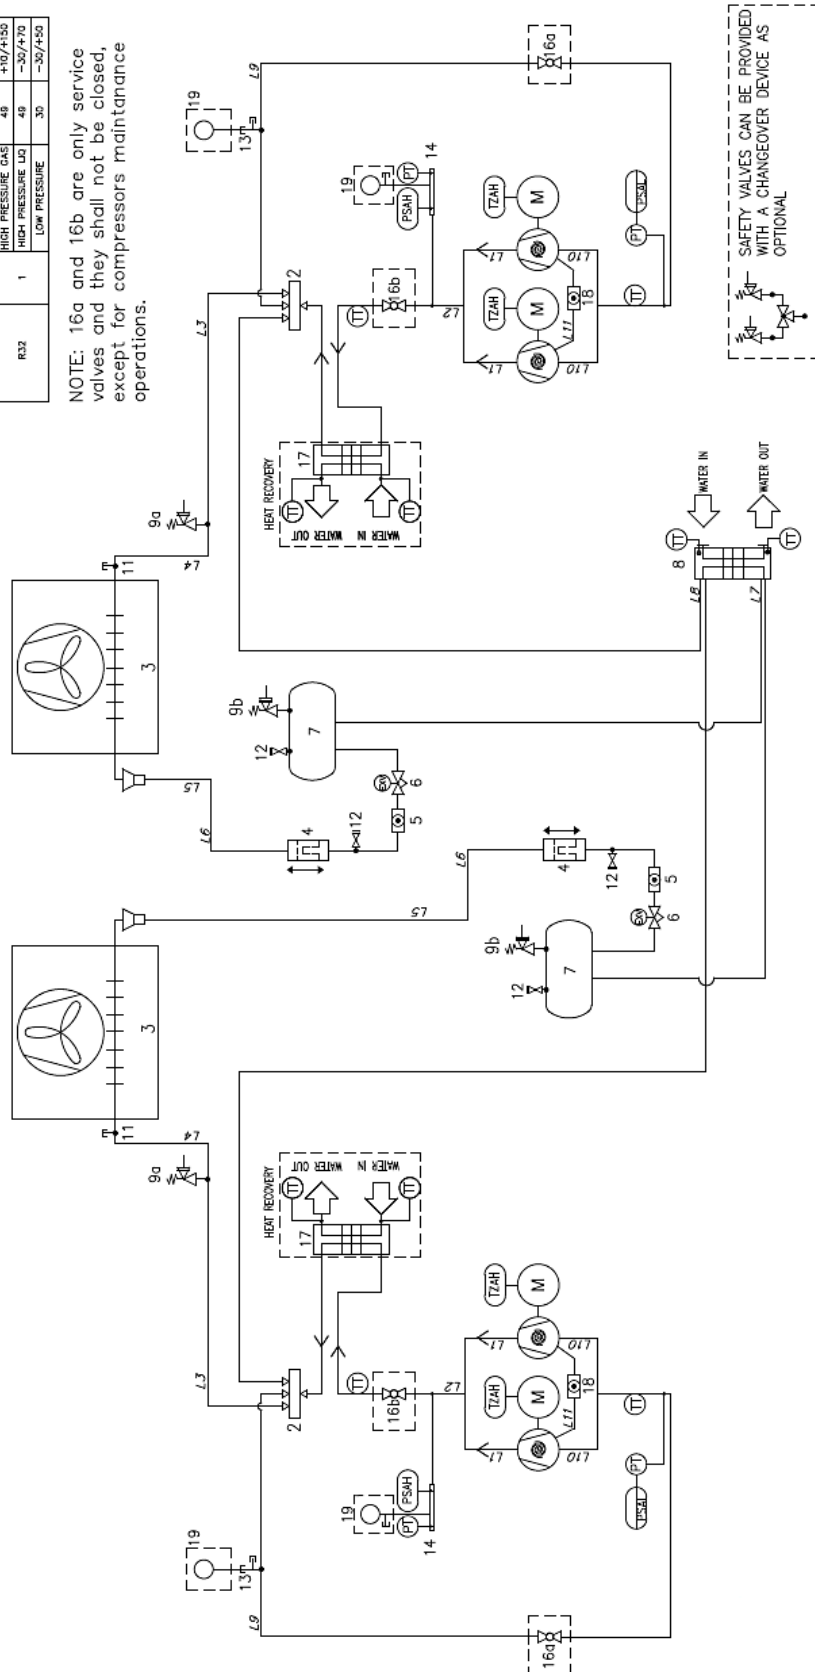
| R32 | 1 | HIGH PRESSURE GAS | 49 | +10/+150 |
|---|---|---|---|---|
| | | HIGH PRESSURE LIQ | 49 | -30/+70 |
| | | LOW PRESSURE | 30 | -30/+50 |

NOTE: 16a and 16b are only service valves and they shall not be closed, except for compressors maintanance operations.

SAFETY VALVES CAN BE PROVIDED WITH A CHANGEOVER DEVICE AS OPTIONAL

19
13
L9
16a
19
PT
PSAH
14
TZAH
M
TZAH
M
L1
L1
L10
L10
L11
18
TT
PT
PSAL
TT
L2
16b
TT
2
L3
9a
L4
11
HEAT RECOVERY
TT
WATER OUT
WATER IN
TT
17
3
9b
12
7
EXV
6
5
12
4
L6
L5
8
TT
WATER IN
WATER OUT
TT
L8
L7
L6
4
12
5
6
EXV
L5
9b
12
7
3
11
L4
9a
HEAT RECOVERY
TT
WATER OUT
WATER IN
TT
17
L3
2
TT
16b
L2
TZAH
M
TZAH
M
L1
L1
L10
L10
L11
18
TT
19
PT
PSAH
14
PT
PSAL
19
13
L9
16a